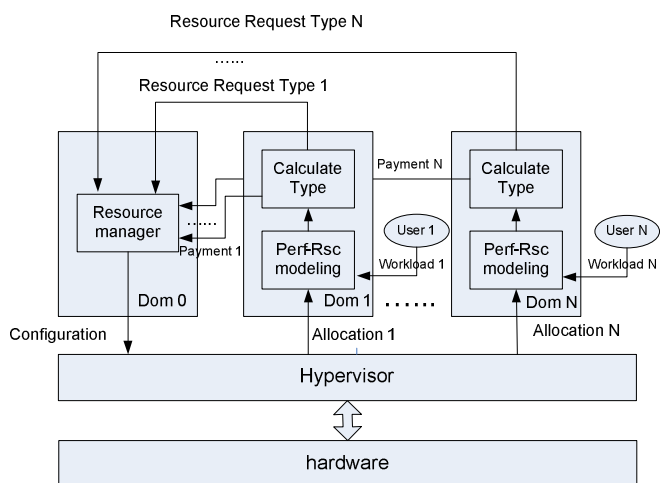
Resource Request Type N

......

Resource Request Type 1

Resource manager

......

Payment 1

Dom 0

Calculate Type

Perf-Rsc modeling

User 1

Workload 1

Dom 1

......

Payment N

Calculate Type

Perf-Rsc modeling

User N

Workload N

Dom N

Configuration

Allocation 1

Allocation N

Hypervisor

hardware